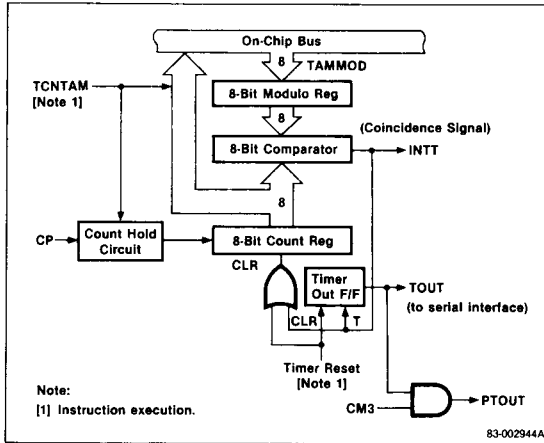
On-Chip Bus

8

TAMMOD

TCNTAM
[Note 1]

8-Bit Modulo Reg

8

(Coincidence Signal)

8-Bit Comparator

INTT

8

CP

Count Hold Circuit

8-Bit Count Reg

CLR

Timer Out F/F

TOUT
(to serial interface)

CLR

T

Timer Reset
[Note 1]

Note:
[1] Instruction execution.

CM3

PTOUT

83-002944A